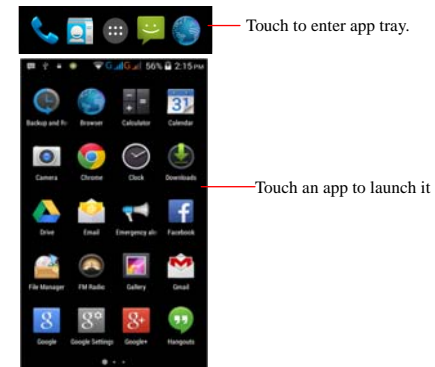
Touch to enter app tray.

56% 2:15 PM

Backup and Re | Browser | Calculator | Calendar

31

Camera | Chrome | Clock | Downloads

Touch an app to launch it

Drive | Email | Emergency ale | Facebook

File Manager | FM Radio | Gallery | Gmail

Google | Google Settings | Google+ | Hangouts